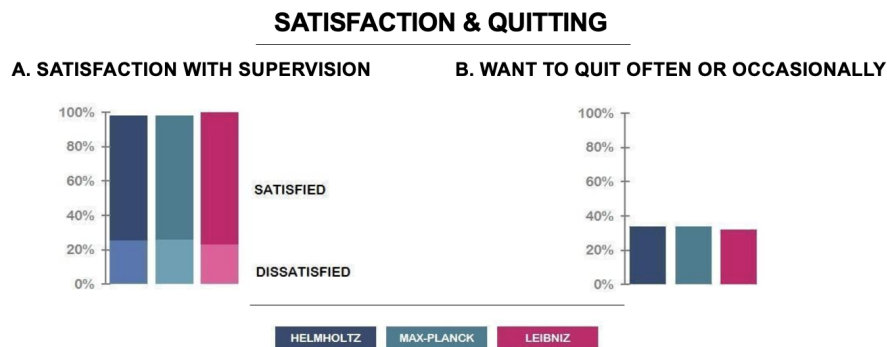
SATISFACTION & QUITTING

A. SATISFACTION WITH SUPERVISION

100%
80%
60%
40%
20%
0%

SATISFIED

DISSATISFIED

B. WANT TO QUIT OFTEN OR OCCASIONALLY

100%
80%
60%
40%
20%
0%

HELMHOLTZ
MAX-PLANCK
LEIBNIZ